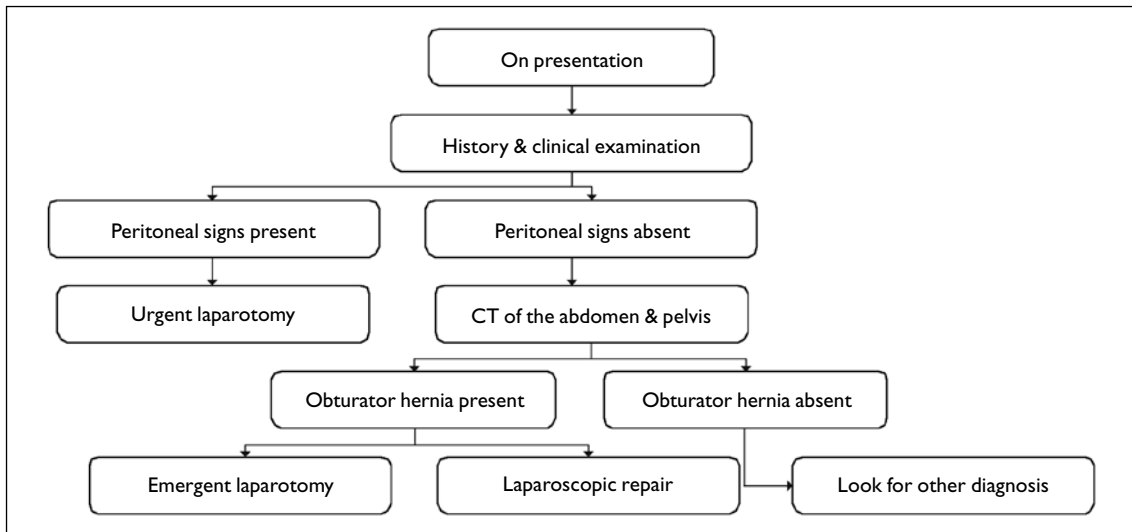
On presentation

History & clinical examination

Peritoneal signs present

Peritoneal signs absent

Urgent laparotomy

CT of the abdomen & pelvis

Obturator hernia present

Obturator hernia absent

Emergent laparotomy

Laparoscopic repair

Look for other diagnosis